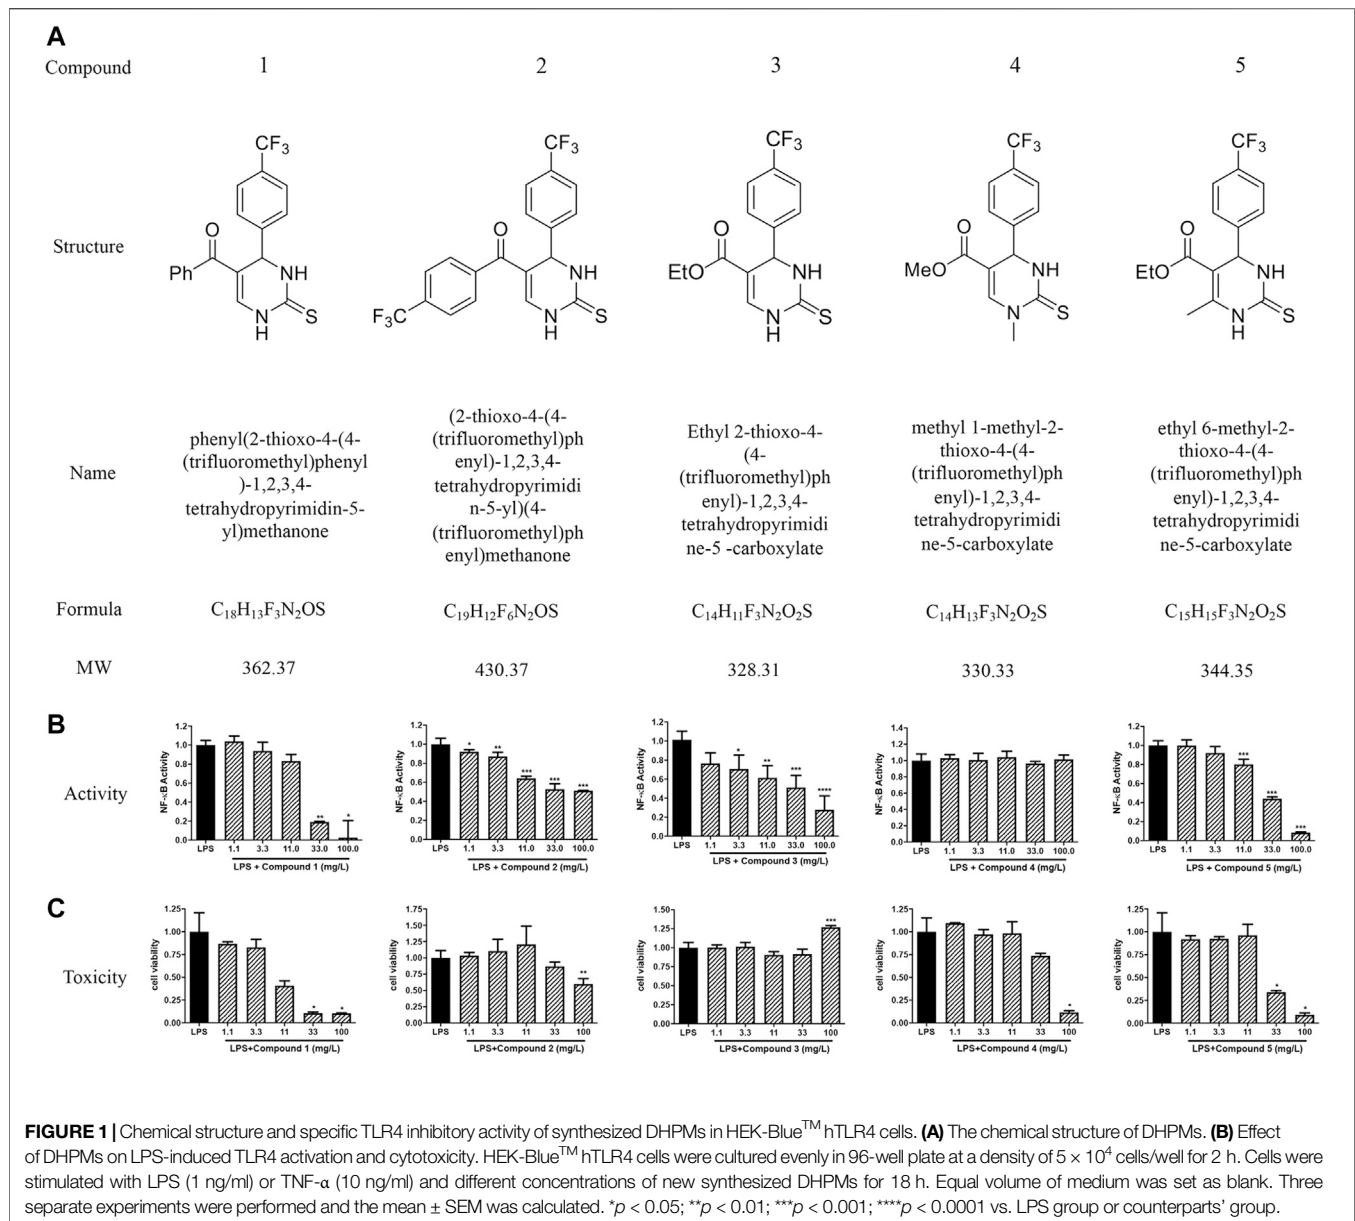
A

| Compound | 1 | 2 | 3 | 4 | 5 |
|---|---|---|---|---|---|
| Structure | $CF_3$ O Ph NH N H S | $CF_3$ O $F_3C$ NH N H S | $CF_3$ O EtO NH N H S | $CF_3$ O MeO NH N S | $CF_3$ O EtO NH N H S |
| Name | phenyl(2-thioxo-4-(4-(trifluoromethyl)phenyl)-1,2,3,4-tetrahydropyrimidin-5-yl)methanone | (2-thioxo-4-(4-(trifluoromethyl)phenyl)-1,2,3,4-tetrahydropyrimidin-5-yl)(4-(trifluoromethyl)phenyl)methanone | Ethyl 2-thioxo-4-(4-(trifluoromethyl)phenyl)-1,2,3,4-tetrahydropyrimidine-5 -carboxylate | methyl 1-methyl-2-thioxo-4-(4-(trifluoromethyl)phenyl)-1,2,3,4-tetrahydropyrimidine-5-carboxylate | ethyl 6-methyl-2-thioxo-4-(4-(trifluoromethyl)phenyl)-1,2,3,4-tetrahydropyrimidine-5-carboxylate |
| Formula | $C_{18}H_{13}F_3N_2OS$ | $C_{19}H_{12}F_6N_2OS$ | $C_{14}H_{11}F_3N_2O_2S$ | $C_{14}H_{13}F_3N_2O_2S$ | $C_{15}H_{15}F_3N_2O_2S$ |
| MW | 362.37 | 430.37 | 328.31 | 330.33 | 344.35 |

B

Activity

NF-κB Activity; LPS 1.1 3.3 11.0 33.0 100.0; LPS + Compound 1 (mg/L)
NF-κB Activity; LPS 1.1 3.3 11.0 33.0 100.0; LPS + Compound 2 (mg/L)
NF-κB Activity; LPS 1.1 3.3 11.0 33.0 100.0; LPS + Compound 3 (mg/L)
NF-κB Activity; LPS 1.1 3.3 11.0 33.0 100.0; LPS + Compound 4 (mg/L)
NF-κB Activity; LPS 1.1 3.3 11.0 33.0 100.0; LPS + Compound 5 (mg/L)

C

Toxicity

cell viability; LPS 1.1 3.3 11 33 100; LPS+Compound 1 (mg/L)
cell viability; LPS 1.1 3.3 11 33 100; LPS+Compound 2 (mg/L)
cell viability; LPS 1.1 3.3 11 33 100; LPS+Compound 3 (mg/L)
cell viability; LPS 1.1 3.3 11 33 100; LPS+Compound 4 (mg/L)
cell viability; LPS 1.1 3.3 11 33 100; LPS+Compound 5 (mg/L)

FIGURE 1 | Chemical structure and specific TLR4 inhibitory activity of synthesized DHPMs in HEK-Blue$^{TM}$ hTLR4 cells. (A) The chemical structure of DHPMs. (B) Effect of DHPMs on LPS-induced TLR4 activation and cytotoxicity. HEK-Blue$^{TM}$ hTLR4 cells were cultured evenly in 96-well plate at a density of $5 \times 10^4$ cells/well for 2 h. Cells were stimulated with LPS (1 ng/ml) or TNF-α (10 ng/ml) and different concentrations of new synthesized DHPMs for 18 h. Equal volume of medium was set as blank. Three separate experiments were performed and the mean ± SEM was calculated. *p < 0.05; **p < 0.01; ***p < 0.001; ****p < 0.0001 vs. LPS group or counterparts' group.